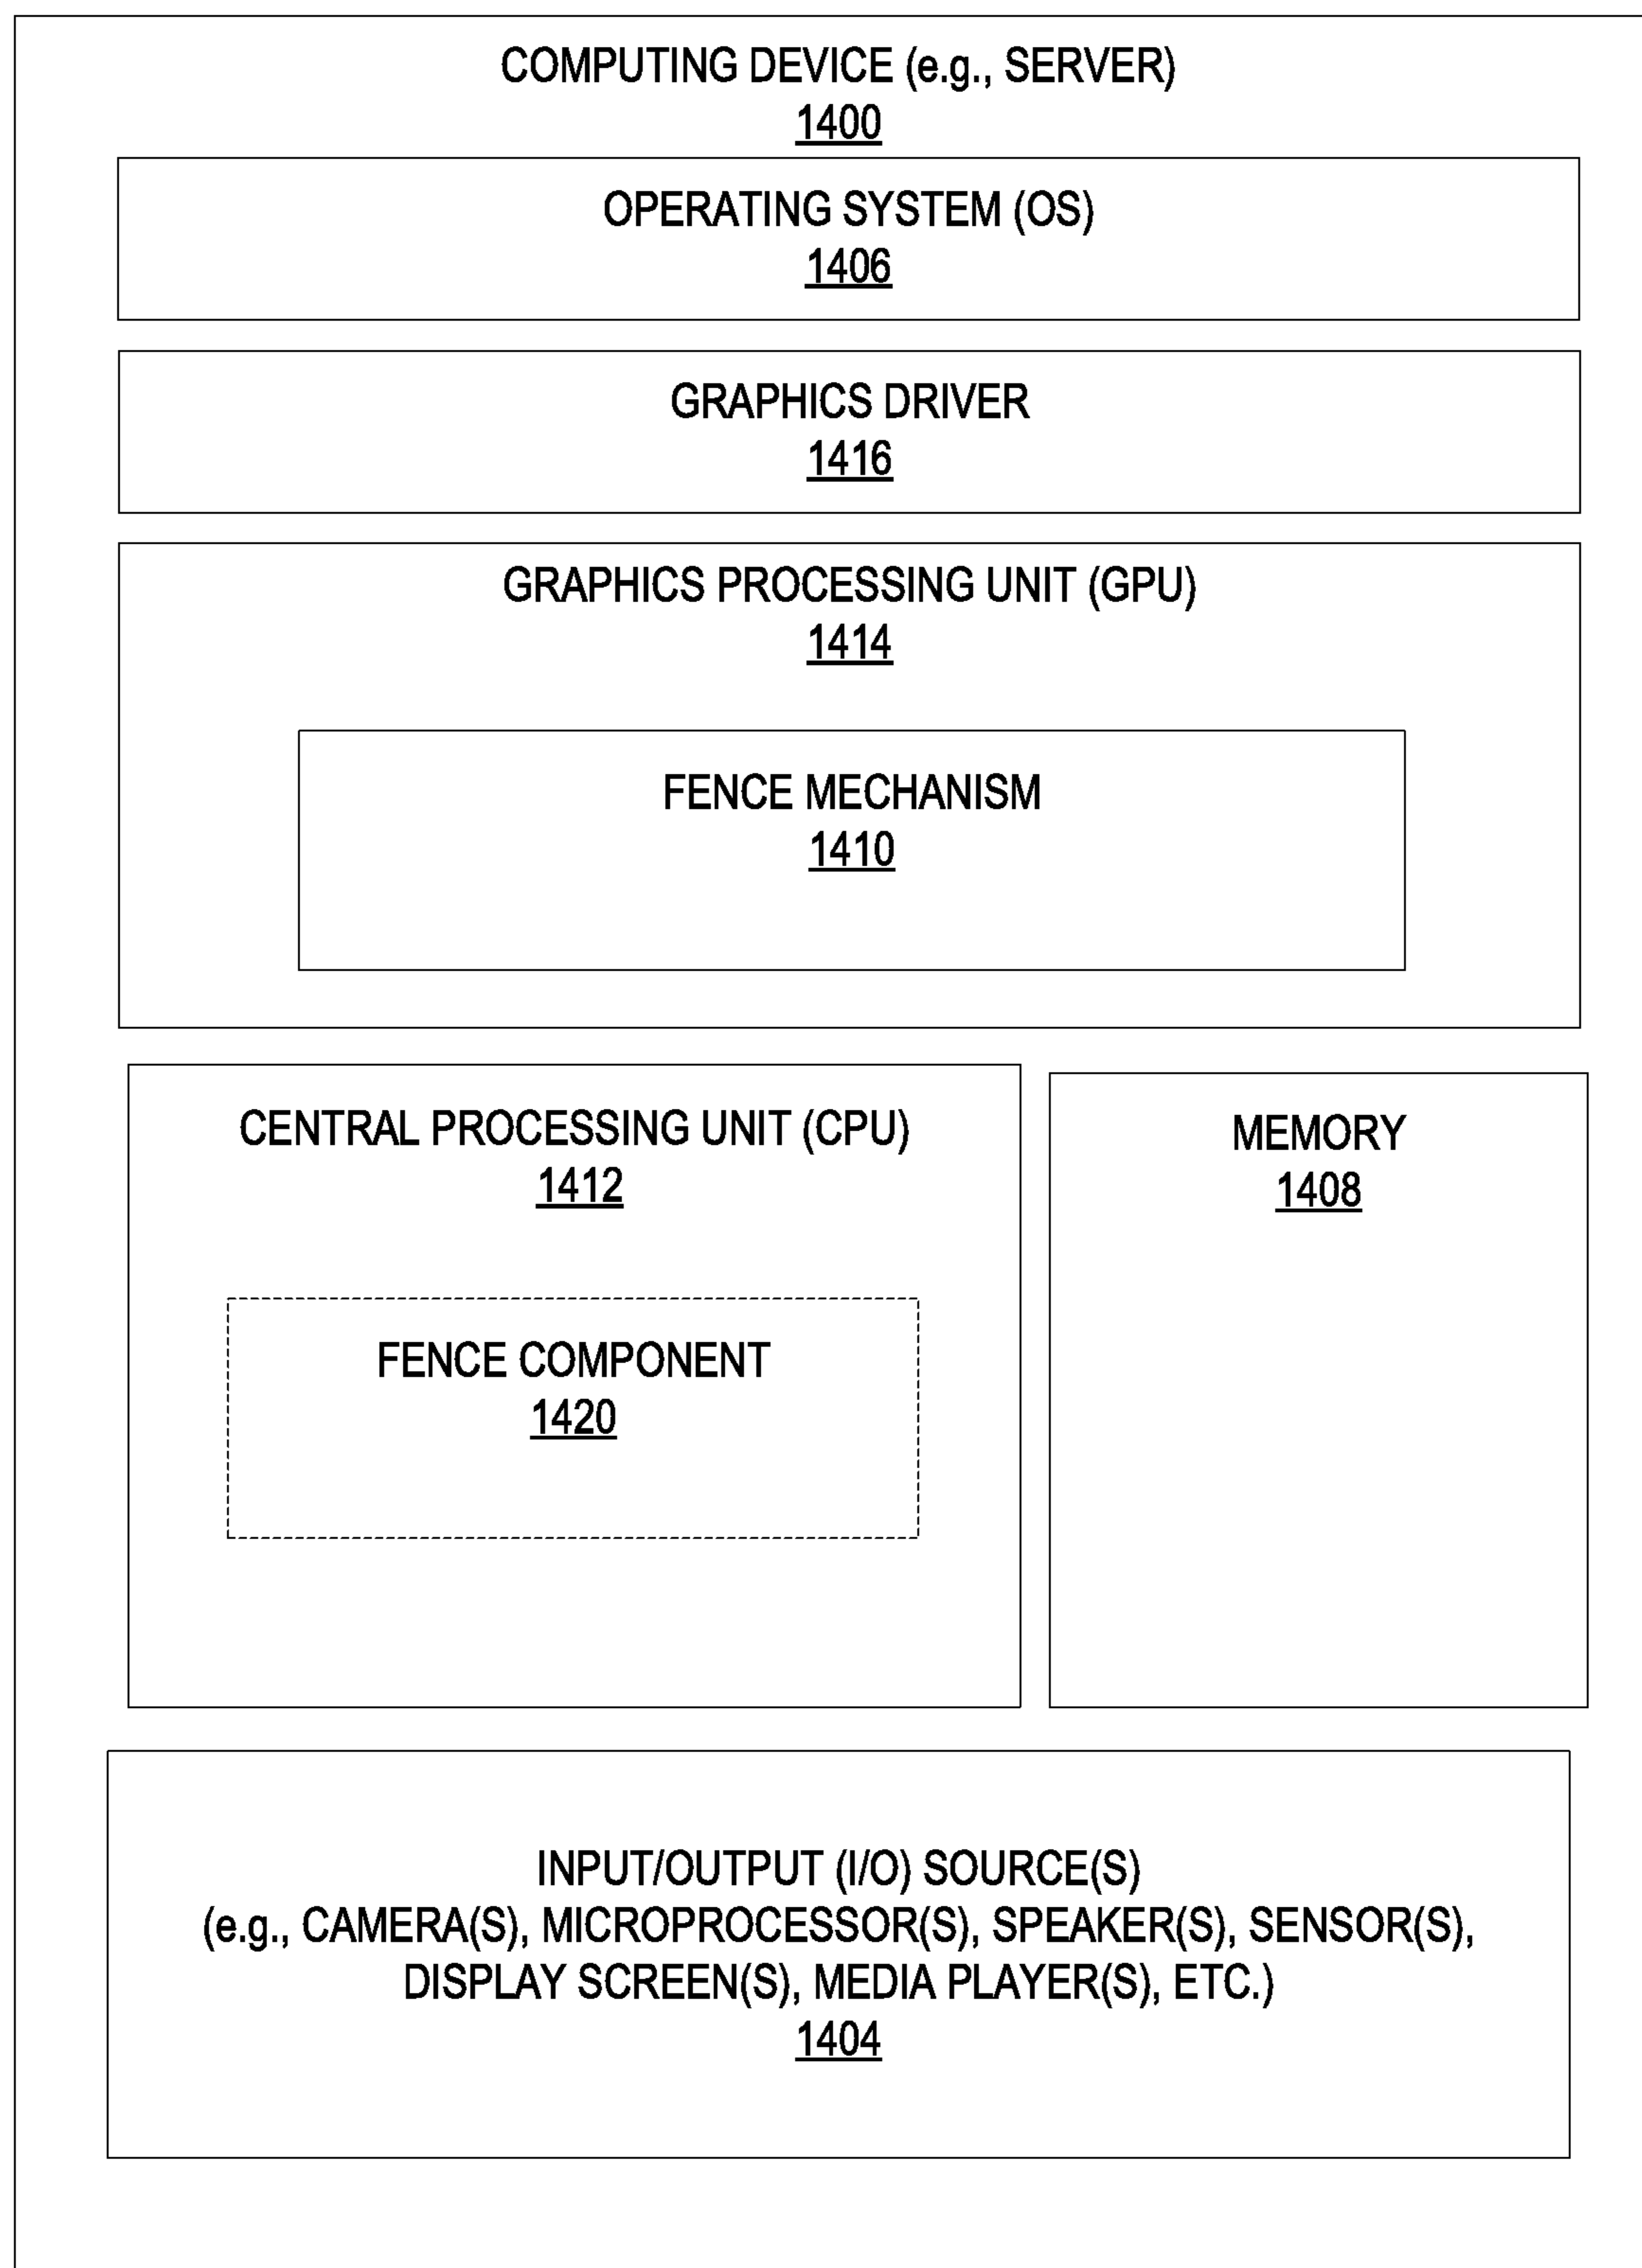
COMPUTING DEVICE (e.g., SERVER)
1400

OPERATING SYSTEM (OS)
1406

GRAPHICS DRIVER
1416

GRAPHICS PROCESSING UNIT (GPU)
1414

FENCE MECHANISM
1410

CENTRAL PROCESSING UNIT (CPU)
1412

FENCE COMPONENT
1420

MEMORY
1408

INPUT/OUTPUT (I/O) SOURCE(S)
(e.g., CAMERA(S), MICROPROCESSOR(S), SPEAKER(S), SENSOR(S), DISPLAY SCREEN(S), MEDIA PLAYER(S), ETC.)
1404